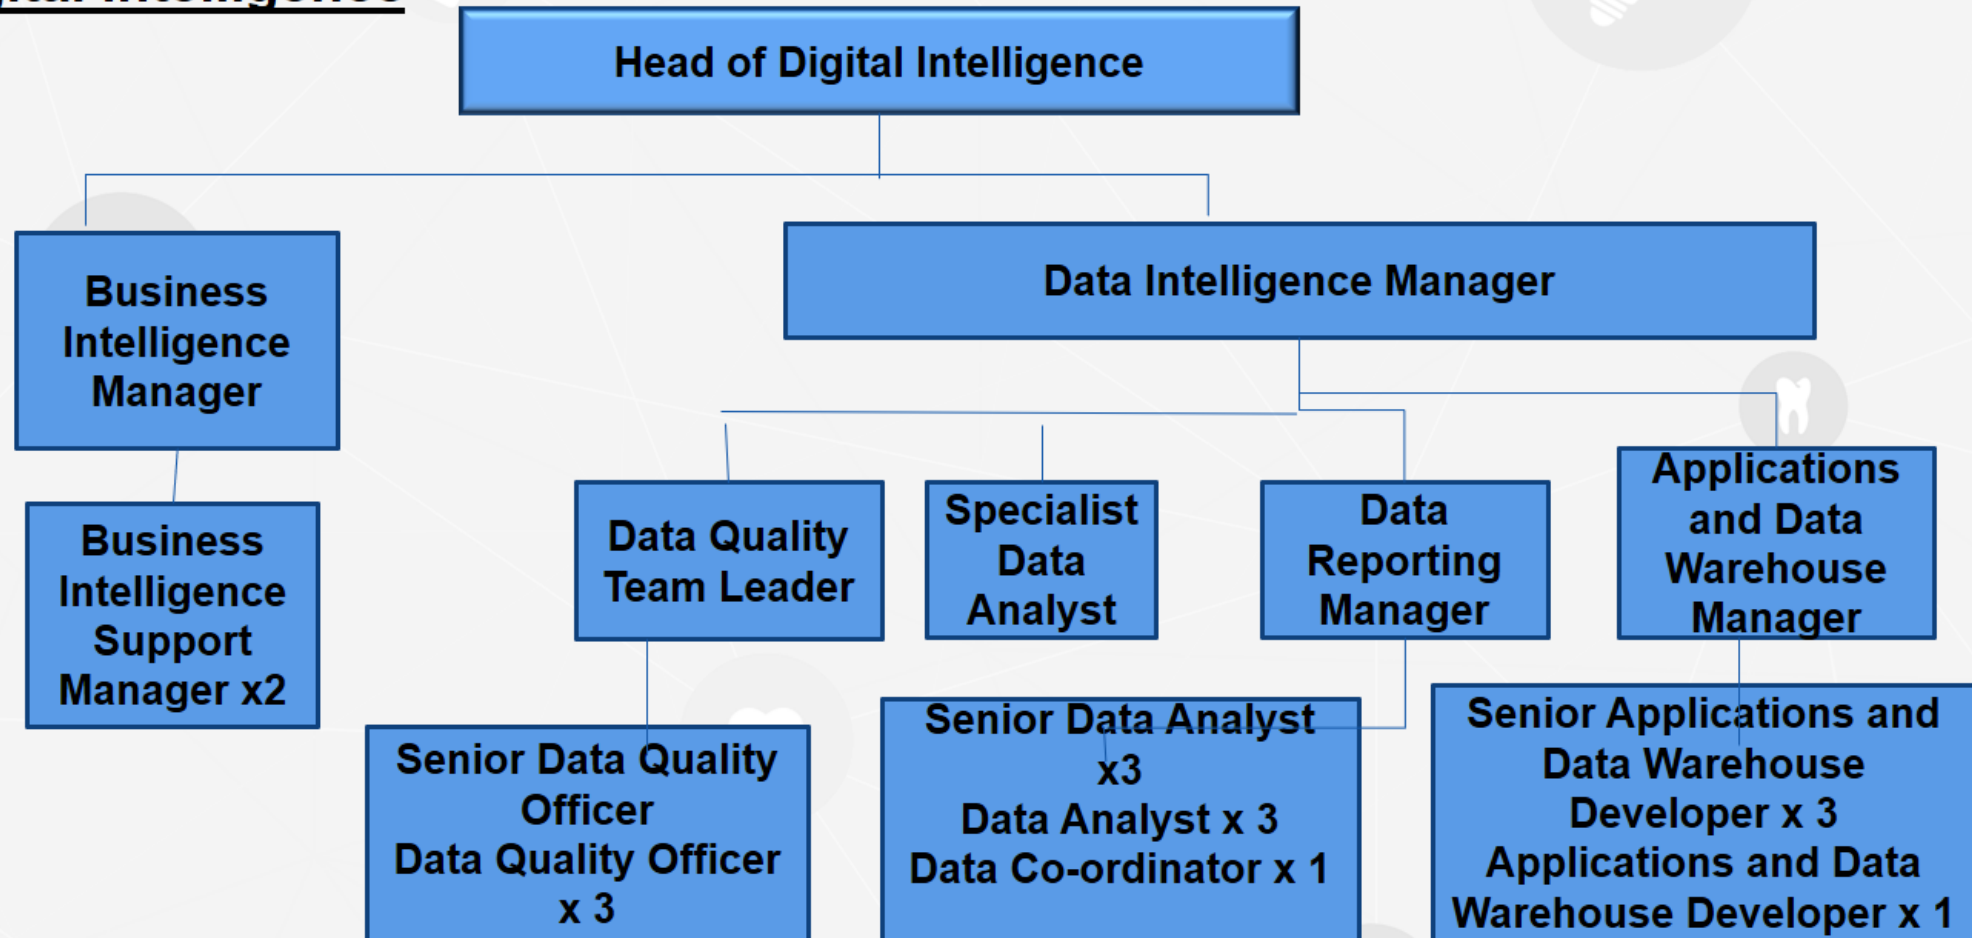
Head of Digital Intelligence

Business Intelligence Manager

Data Intelligence Manager

Business Intelligence Support Manager x2

Data Quality Team Leader

Specialist Data Analyst

Data Reporting Manager

Applications and Data Warehouse Manager

Senior Data Quality Officer
Data Quality Officer x 3

Senior Data Analyst x3
Data Analyst x 3
Data Co-ordinator x 1

Senior Applications and Data Warehouse Developer x 3
Applications and Data Warehouse Developer x 1